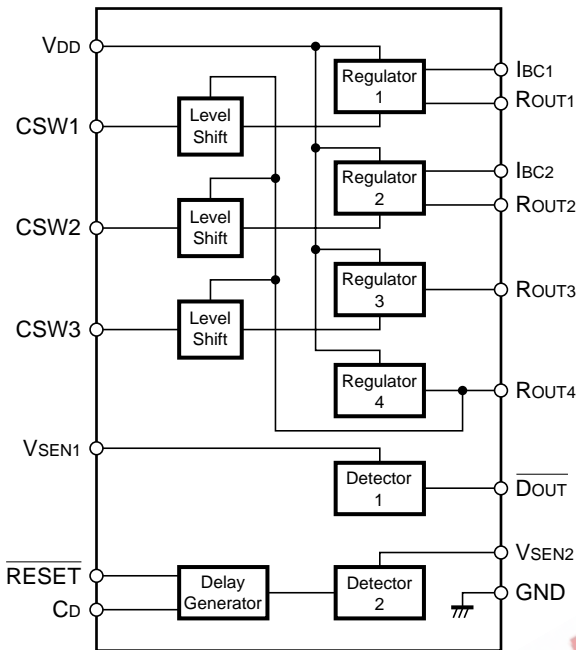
VDD
CSW1
CSW2
CSW3
VSEN1
$\overline{RESET}$
CD
Level Shift
Level Shift
Level Shift
Regulator 1
Regulator 2
Regulator 3
Regulator 4
Detector 1
Delay Generator
Detector 2
IBC1
ROUT1
IBC2
ROUT2
ROUT3
ROUT4
$\overline{DOUT}$
VSEN2
GND